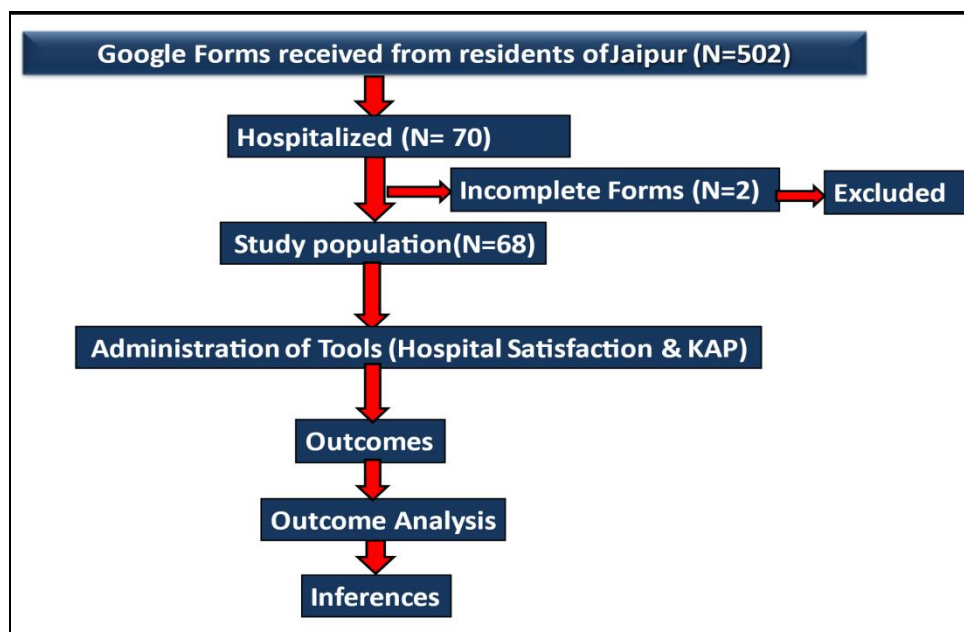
Google Forms received from residents ofJaipur (N=502)

Hospitalized (N= 70)

Incomplete Forms (N=2)

Excluded

Study population(N=68)

Administration of Tools (Hospital Satisfaction & KAP)

Outcomes

Outcome Analysis

Inferences